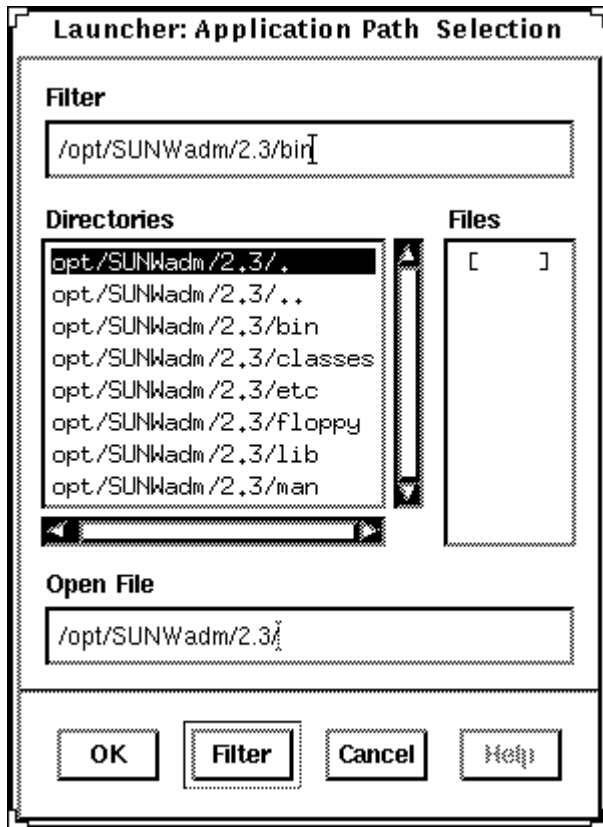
Launcher: Application Path Selection

Filter

/opt/SUNWadm/2.3/bin

Directories

opt/SUNWadm/2.3/.
opt/SUNWadm/2.3/..
opt/SUNWadm/2.3/bin
opt/SUNWadm/2.3/classes
opt/SUNWadm/2.3/etc
opt/SUNWadm/2.3/floppy
opt/SUNWadm/2.3/lib
opt/SUNWadm/2.3/man

Files

[ ]

Open File

/opt/SUNWadm/2.3/

OK Filter Cancel Help